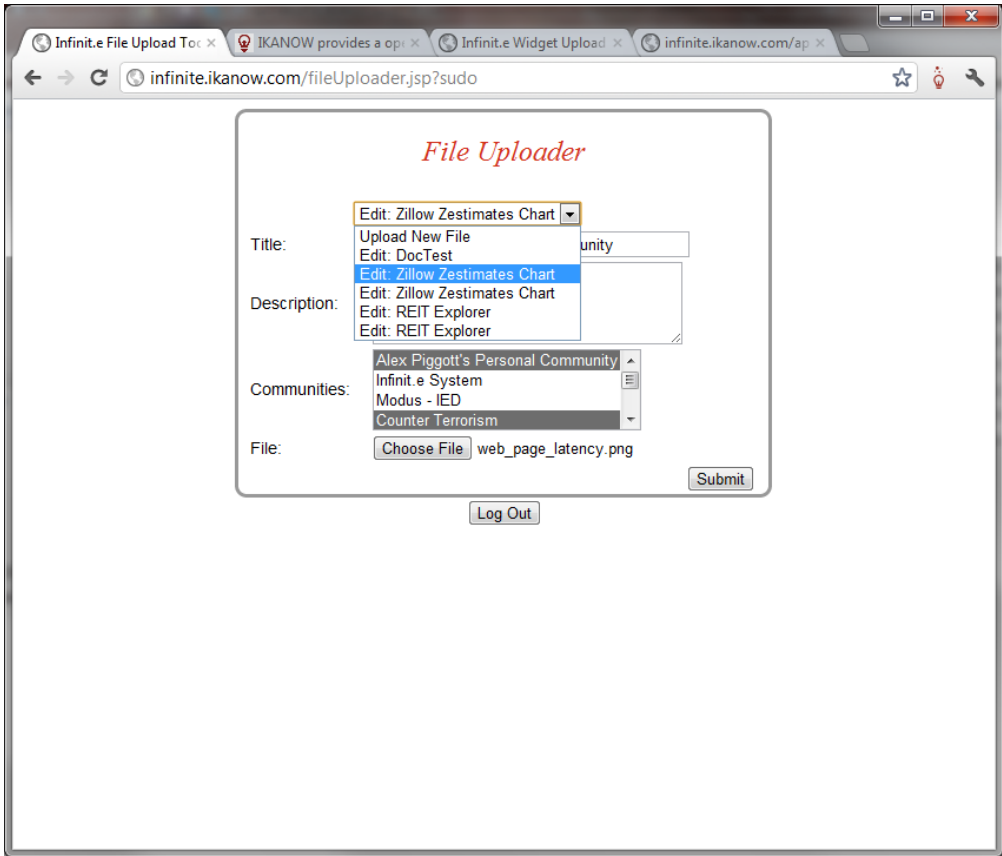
Infinit.e File Upload Too ×
IKANOW provides a op ×
Infinit.e Widget Upload ×
infinite.ikanow.com/ap ×

infinite.ikanow.com/fileUploader.jsp?sudo

File Uploader

Edit: Zillow Zestimates Chart

Title:

Upload New File
Edit: DocTest
Edit: Zillow Zestimates Chart
Edit: Zillow Zestimates Chart
Edit: REIT Explorer
Edit: REIT Explorer

unity

Description:

Communities:

Alex Piggott's Personal Community
Infinit.e System
Modus - IED
Counter Terrorism

File:

Choose File web_page_latency.png

Submit

Log Out